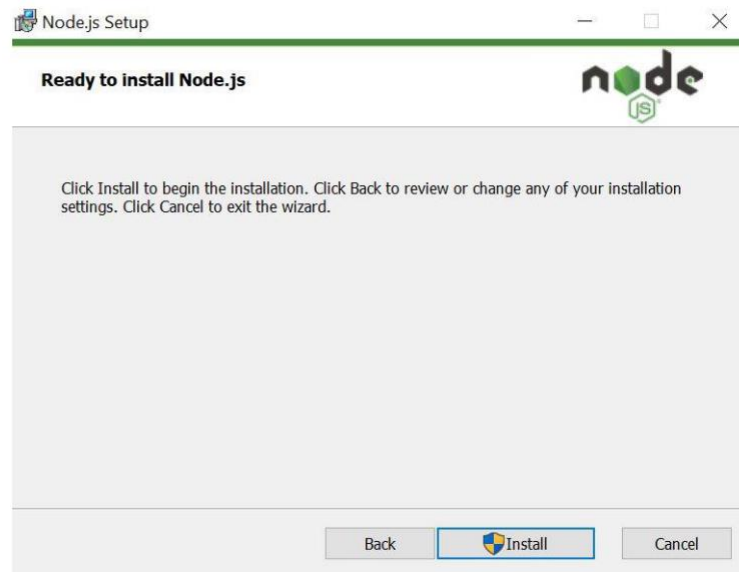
Node.js Setup

Ready to install Node.js

node JS

Click Install to begin the installation. Click Back to review or change any of your installation settings. Click Cancel to exit the wizard.

Back Install Cancel